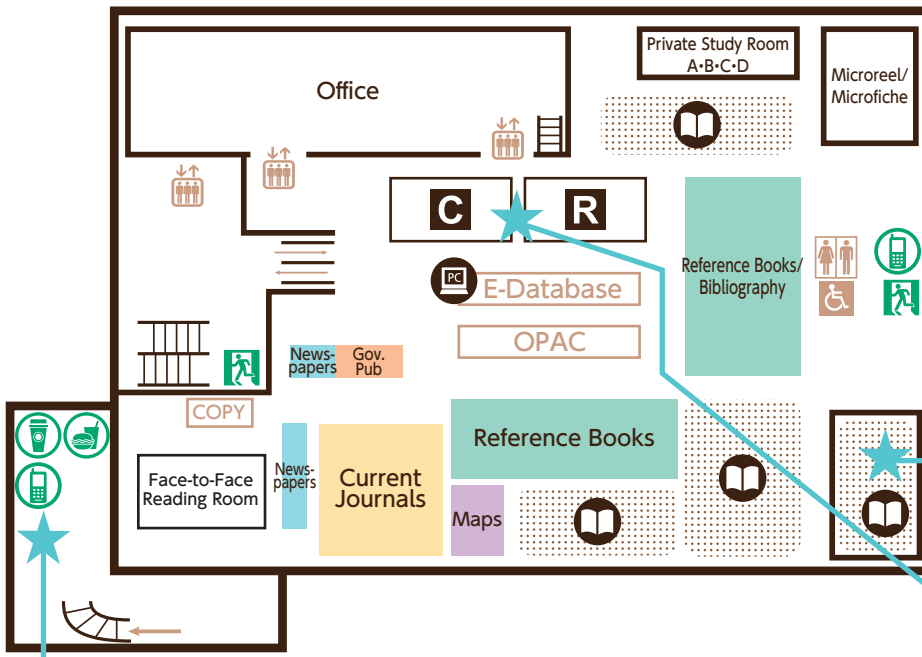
Office

Private Study Room
A·B·C·D

Microreel/
Microfiche

C

R

Reference Books/
Bibliography

PC

E-Database

OPAC

News-
papers

Gov.
Pub

COPY

Reference Books

Face-to-Face
Reading Room

News-
papers

Current
Journals

Maps